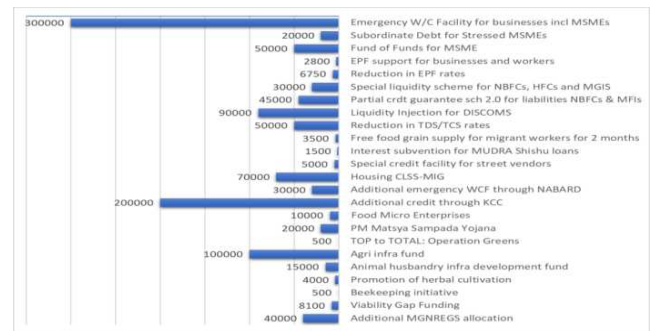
300000 Emergency W/C Facility for businesses incl MSMEs
20000 Subordinate Debt for Stressed MSMEs
50000 Fund of Funds for MSME
2800 EPF support for businesses and workers
6750 Reduction in EPF rates
30000 Special liquidity scheme for NBFCs, HFCs and MGIS
45000 Partial crdt guarantee sch 2.0 for liabilities NBFCs & MFIs
90000 Liquidity Injection for DISCOMS
50000 Reduction in TDS/TCS rates
3500 Free food grain supply for migrant workers for 2 months
1500 Interest subvention for MUDRA Shishu loans
5000 Special credit facility for street vendors
70000 Housing CLSS-MIG
30000 Additional emergency WCF through NABARD
200000 Additional credit through KCC
10000 Food Micro Enterprises
20000 PM Matsya Sampada Yojana
500 TOP to TOTAL: Operation Greens
100000 Agri infra fund
15000 Animal husbandry infra development fund
4000 Promotion of herbal cultivation
500 Beekeeping initiative
8100 Viability Gap Funding
40000 Additional MGNREGS allocation